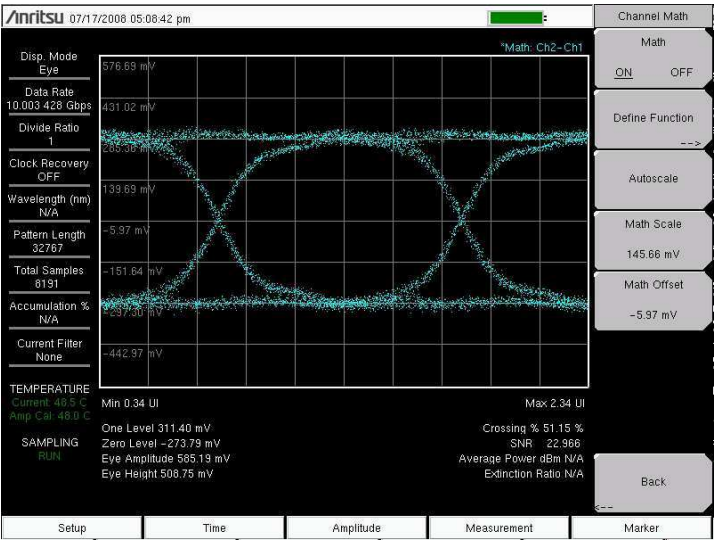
/inritsu 07/17/2008 05:08:42 pm

Channel Math

Math
ON OFF

Define Function
-->

Autoscale

Math Scale
145.66 mV

Math Offset
-5.97 mV

Back
<--

Disp. Mode
Eye

Data Rate
10.003 428 Gbps

Divide Ratio
1

Clock Recovery
OFF

Wavelength (nm)
N/A

Pattern Length
32767

Total Samples
8191

Accumulation %
N/A

Current Filter
None

TEMPERATURE
Current: 48.5 C
Amp Cal: 48.0 C

SAMPLING
RUN

*Math: Ch2-Ch1

576.69 mV
431.02 mV
285.36 mV
139.69 mV
-5.97 mV
-151.64 mV
-297.30 mV
-442.97 mV

Min 0.34 UI
Max 2.34 UI

One Level 311.40 mV
Zero Level -273.79 mV
Eye Amplitude 585.19 mV
Eye Height 508.75 mV

Crossing % 51.15 %
SNR 22.966
Average Power dBm N/A
Extinction Ratio N/A

Setup
Time
Amplitude
Measurement
Marker